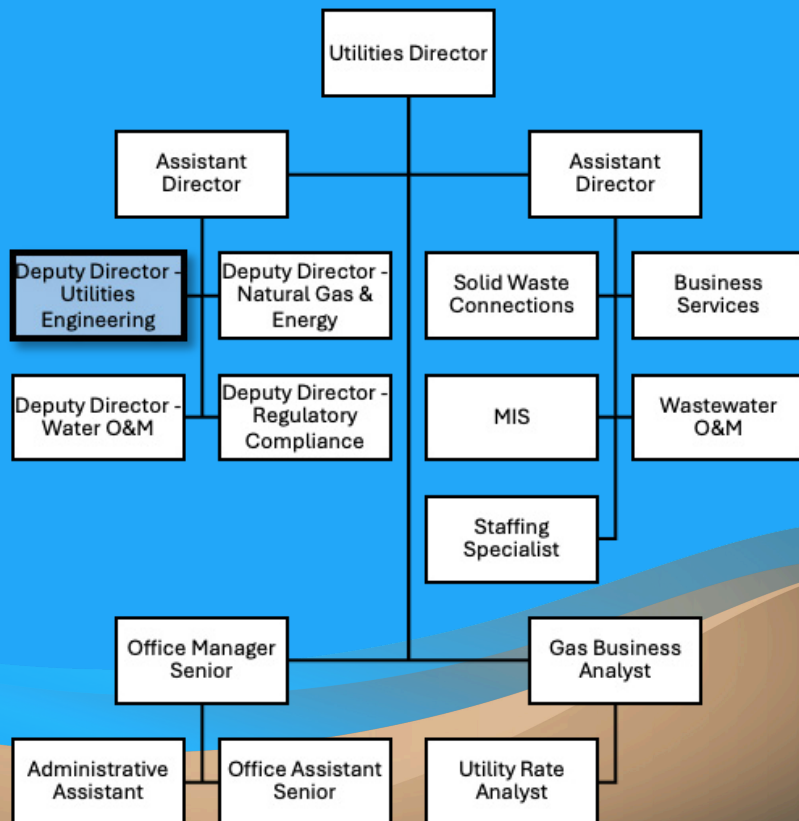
Utilities Director

Assistant Director

Assistant Director

Deputy Director - Utilities Engineering

Deputy Director - Natural Gas & Energy

Deputy Director - Water O&M

Deputy Director - Regulatory Compliance

Solid Waste Connections

Business Services

MIS

Wastewater O&M

Staffing Specialist

Office Manager Senior

Gas Business Analyst

Administrative Assistant

Office Assistant Senior

Utility Rate Analyst